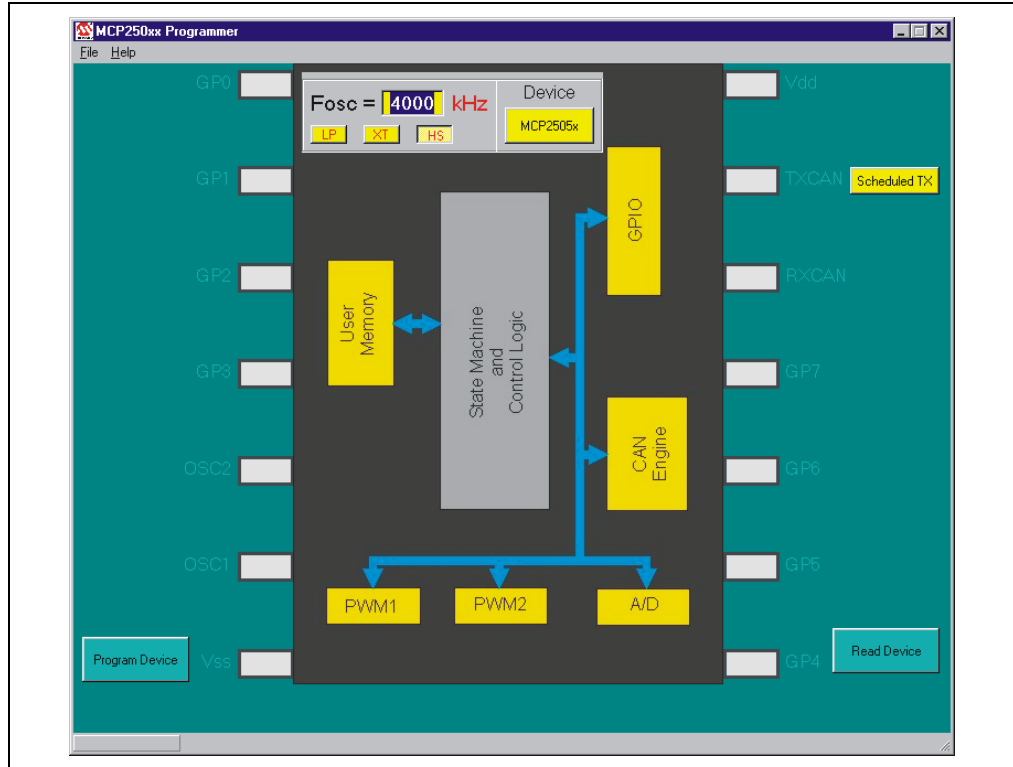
MCP250xx Programmer

File Help

GP0

Fosc = 4000 kHz

LP XT HS

Device

MCP2505x

Vdd

GP1

TXCAN

Scheduled TX

GPIO

GP2

RXCAN

User Memory

State Machine and Control Logic

GP3

GP7

OSC2

CAN Engine

GP6

OSC1

GP5

PWM1

PWM2

A/D

Program Device

Vss

Read Device

GP4